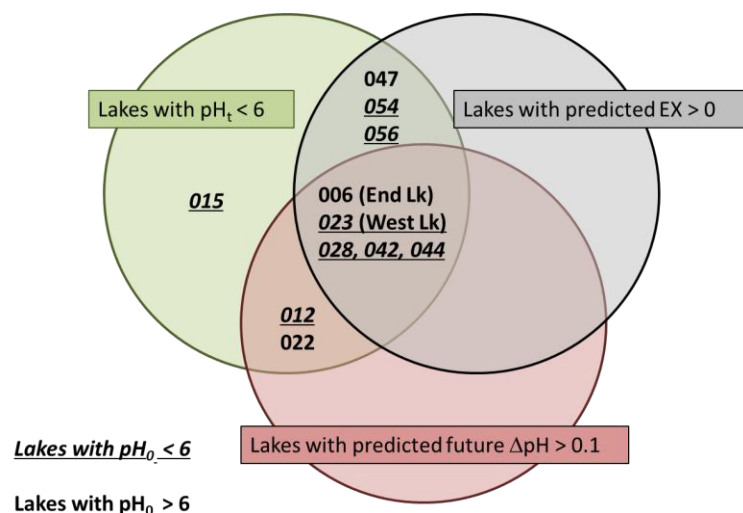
Lakes with $pH_t < 6$

Lakes with predicted EX > 0

047
054
056

015

006 (End Lk)
023 (West Lk)
028, 042, 044

012
022

Lakes with $pH_0 < 6$

Lakes with predicted future $\Delta pH > 0.1$

Lakes with $pH_0 > 6$